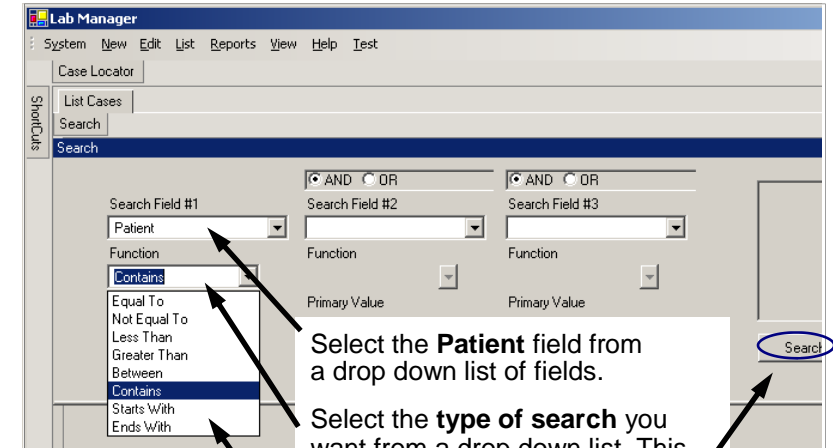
Lab Manager

System New Edit List Reports View Help Test

Case Locator

ShortCuts

List Cases

Search

Search

AND OR

AND OR

Search Field #1

Patient

Search Field #2

Search Field #3

Function

Function

Function

Contains

Equal To
Not Equal To
Less Than
Greater Than
Between
Contains
Starts With
Ends With

Primary Value

Primary Value

Select the **Patient** field from a drop down list of fields.

Select the **type of search** you want from a drop down list. This

Search